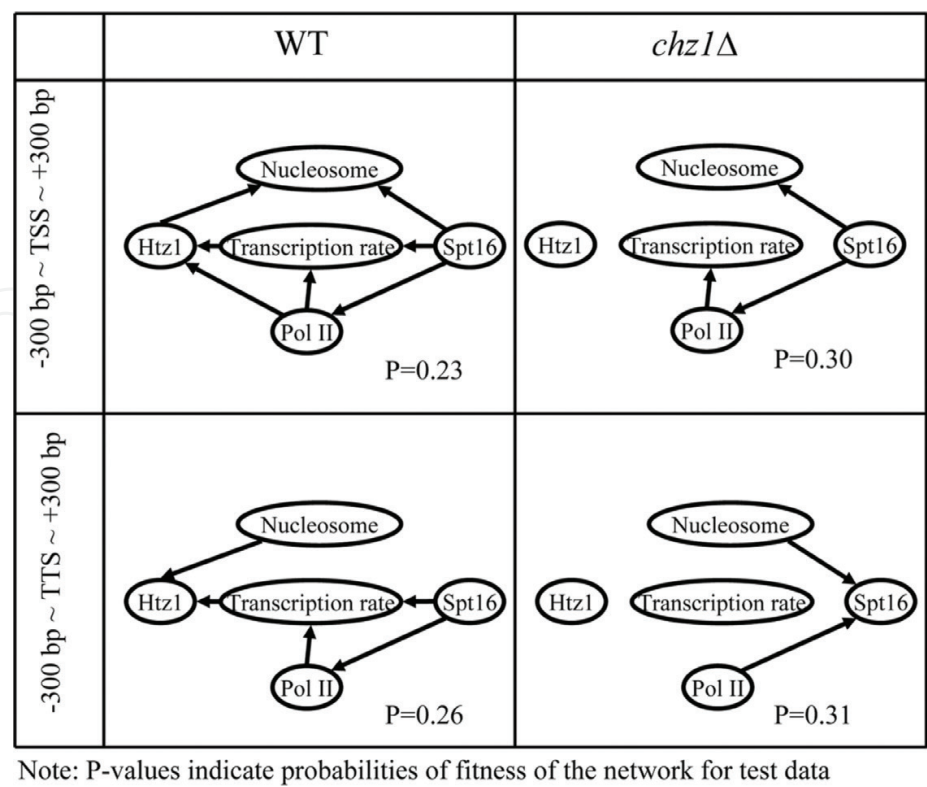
| | WT | *chz1*Δ |
|---|---|---|
| -300 bp ~ TSS ~ +300 bp | Nucleosome, Htz1, Transcription rate, Spt16, Pol II, P=0.23 | Nucleosome, Htz1, Transcription rate, Spt16, Pol II, P=0.30 |
| -300 bp ~ TTS ~ +300 bp | Nucleosome, Htz1, Transcription rate, Spt16, Pol II, P=0.26 | Nucleosome, Htz1, Transcription rate, Spt16, Pol II, P=0.31 |

Note: P-values indicate probabilities of fitness of the network for test data